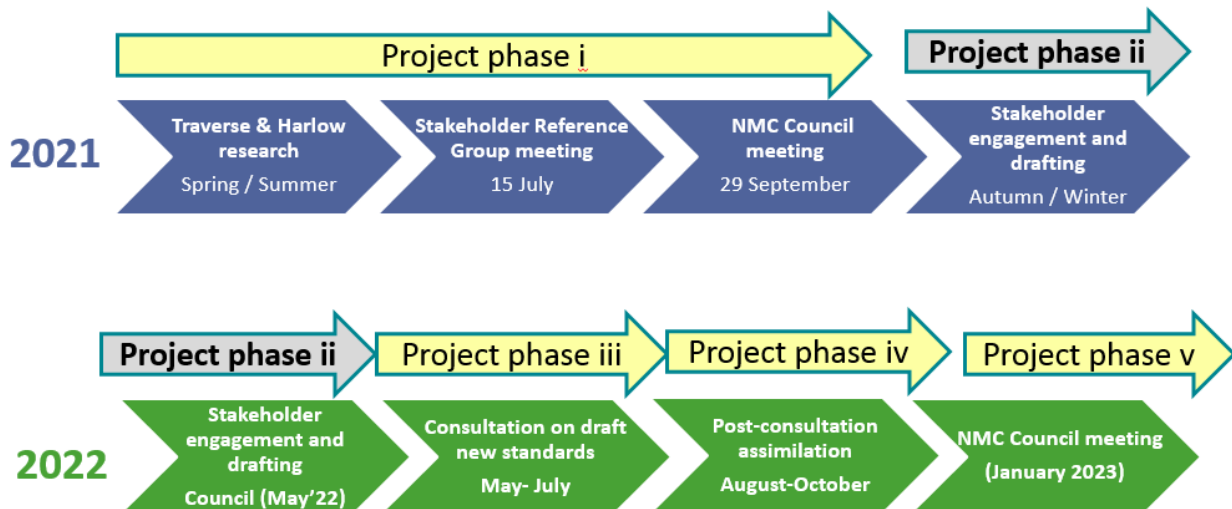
Project phase i

Project phase ii

2021

Traverse & Harlow research
Spring / Summer

Stakeholder Reference Group meeting
15 July

NMC Council meeting
29 September

Stakeholder engagement and drafting
Autumn / Winter

Project phase ii

Project phase iii

Project phase iv

Project phase v

2022

Stakeholder engagement and drafting
Council (May'22)

Consultation on draft new standards
May- July

Post-consultation assimilation
August-October

NMC Council meeting
(January 2023)